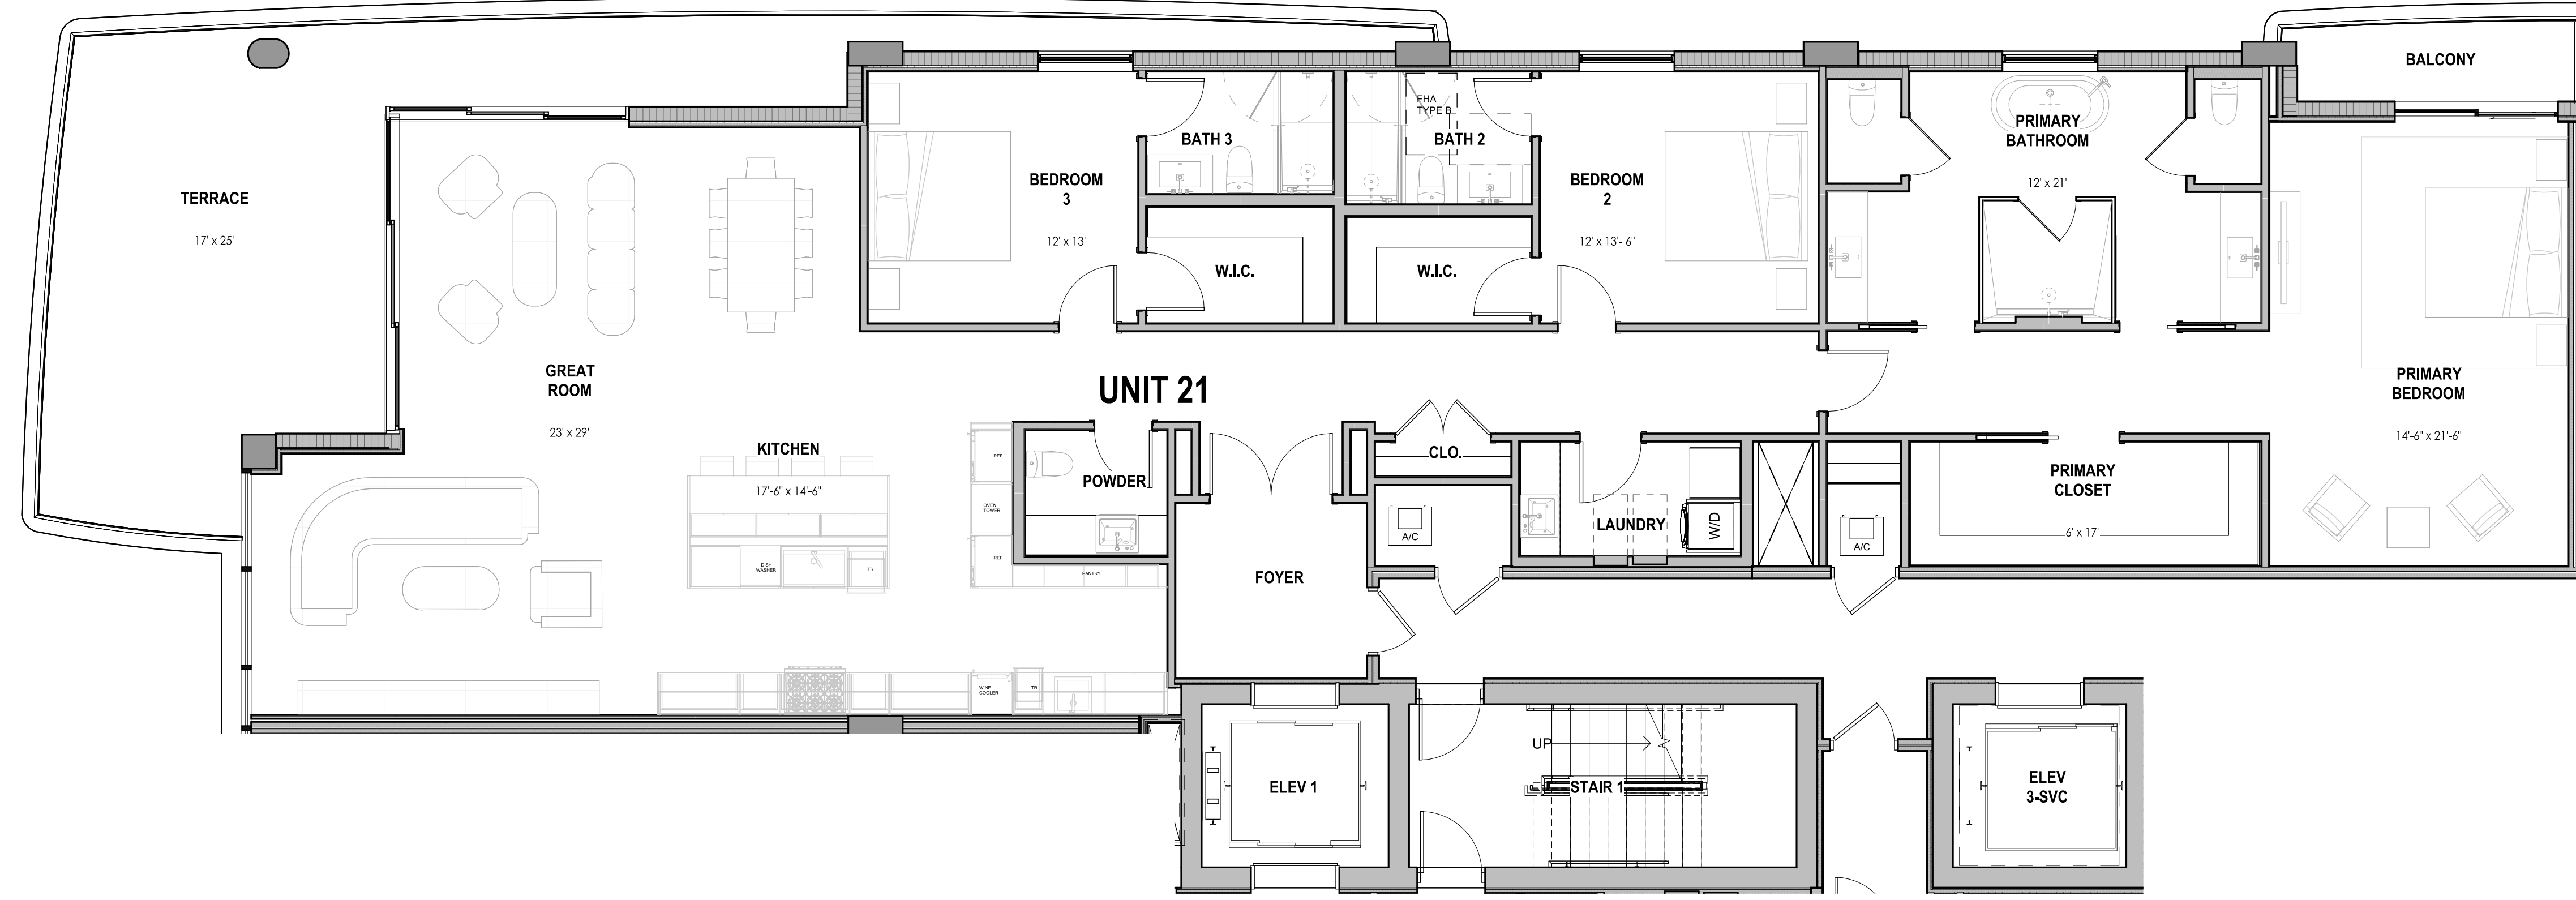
TERRACE
17' x 25'

BEDROOM
3
12' x 13'

BATH 3

FHA
TYPE B

BATH 2

BEDROOM
2
12' x 13'- 6"

PRIMARY
BATHROOM
12' x 21'

BALCONY

W.I.C.

W.I.C.

GREAT
ROOM
23' x 29'

UNIT 21

PRIMARY
BEDROOM
14'-6" x 21'-6"

KITCHEN
17'-6" x 14'-6"

REF

OVEN
TOWER

REF

POWDER

CLO.

PRIMARY
CLOSET
6' x 17'

A/C

LAUNDRY

W/D

A/C

DISH
WASHER

TR

PANTRY

FOYER

WINE
COOLER

TR

UP

ELEV 1

STAIR 1

ELEV
3-SVC